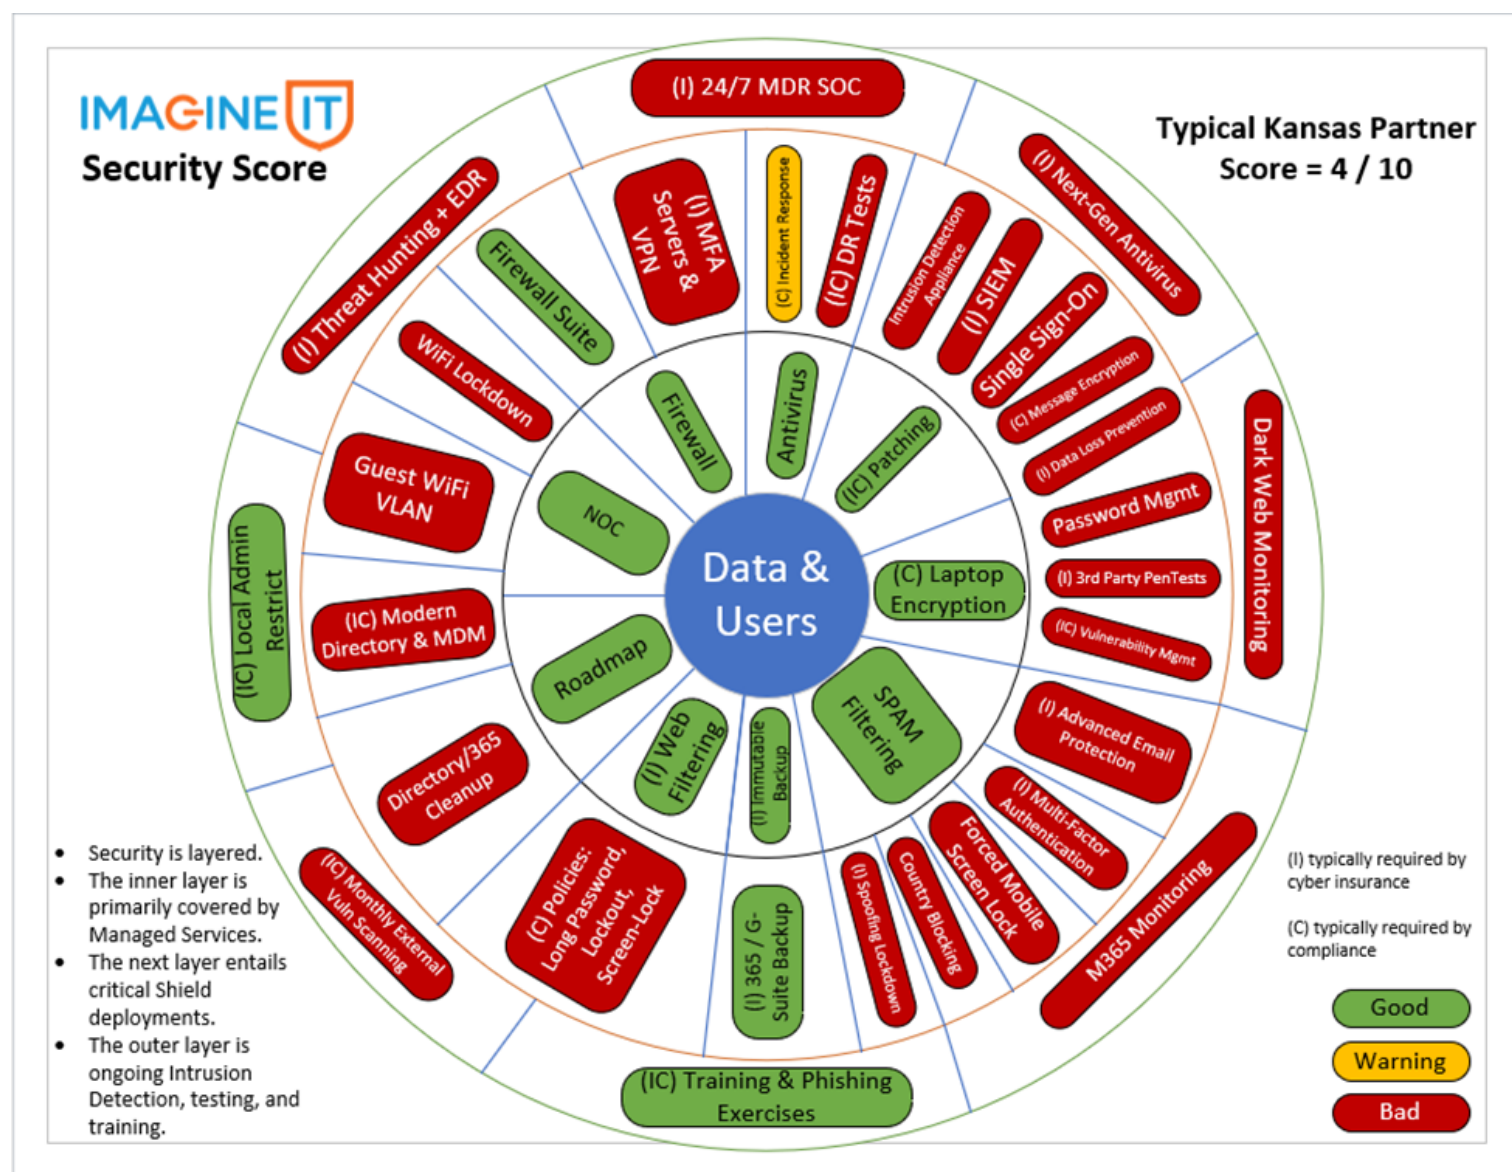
IMAGINE IT
Security Score

Typical Kansas Partner
Score = 4 / 10

(I) 24/7 MDR SOC

(I) Threat Hunting + EDR

Firewall Suite

(I) MFA Servers & VPN

(C) Incident Response

(IC) DR Tests

Intrusion Detection Appliance

(I) SIEM

(I) Next-Gen Antivirus

Single Sign-On

(C) Message Encryption

(I) Data Loss Prevention

Password Mgmt

(I) 3rd Party PenTests

(IC) Vulnerability Mgmt

Dark Web Monitoring

WiFi Lockdown

Guest WiFi VLAN

(IC) Local Admin Restrict

(IC) Modern Directory & MDM

Directory/365 Cleanup

Firewall

Antivirus

(IC) Patching

NOC

Data & Users

(C) Laptop Encryption

Roadmap

(I) Web Filtering

(I) Immutable Backup

SPAM Filtering

(I) Advanced Email Protection

(I) Multi-Factor Authentication

Forced Mobile Screen Lock

Country Blocking

(I) Spoofing Lockdown

(I) 365 / G-Suite Backup

(C) Policies: Long Password, Lockout, Screen-Lock

(IC) Monthly External Vuln Scanning

M365 Monitoring

(IC) Training & Phishing Exercises

- Security is layered.
- The inner layer is primarily covered by Managed Services.
- The next layer entails critical Shield deployments.
- The outer layer is ongoing Intrusion Detection, testing, and training.

(I) typically required by cyber insurance

(C) typically required by compliance

Good
Warning
Bad